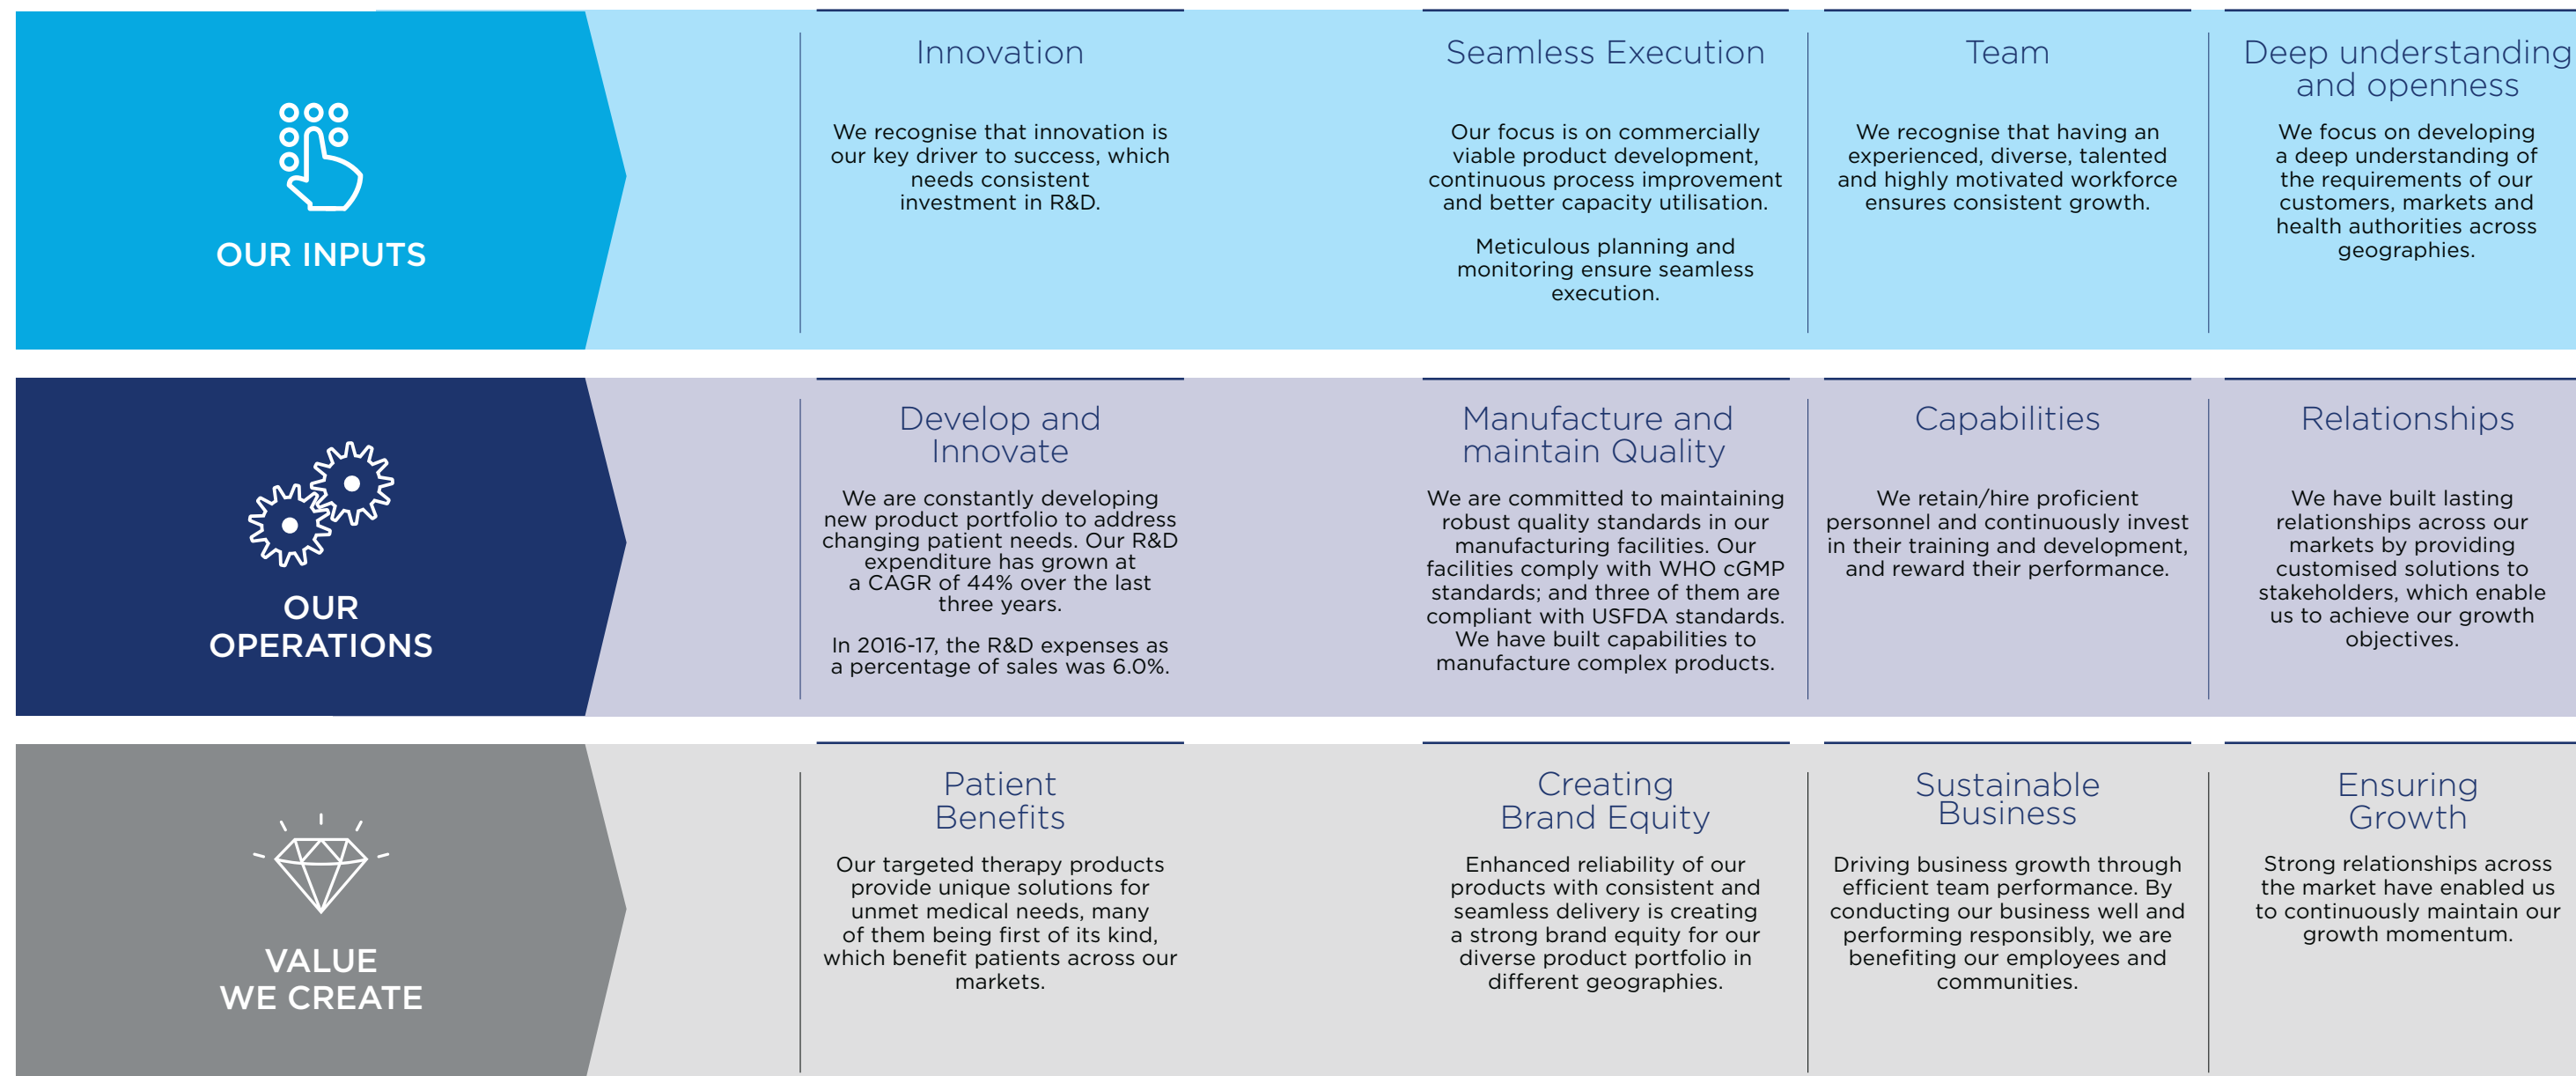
OUR INPUTS

Innovation

We recognise that innovation is our key driver to success, which needs consistent investment in R&D.

Seamless Execution

Our focus is on commercially viable product development, continuous process improvement and better capacity utilisation.

Meticulous planning and monitoring ensure seamless execution.

Team

We recognise that having an experienced, diverse, talented and highly motivated workforce ensures consistent growth.

Deep understanding and openness

We focus on developing a deep understanding of the requirements of our customers, markets and health authorities across geographies.

OUR OPERATIONS

Develop and Innovate

We are constantly developing new product portfolio to address changing patient needs. Our R&D expenditure has grown at a CAGR of 44% over the last three years.

In 2016-17, the R&D expenses as a percentage of sales was 6.0%.

Manufacture and maintain Quality

We are committed to maintaining robust quality standards in our manufacturing facilities. Our facilities comply with WHO cGMP standards; and three of them are compliant with USFDA standards. We have built capabilities to manufacture complex products.

Capabilities

We retain/hire proficient personnel and continuously invest in their training and development, and reward their performance.

Relationships

We have built lasting relationships across our markets by providing customised solutions to stakeholders, which enable us to achieve our growth objectives.

VALUE WE CREATE

Patient Benefits

Our targeted therapy products provide unique solutions for unmet medical needs, many of them being first of its kind, which benefit patients across our markets.

Creating Brand Equity

Enhanced reliability of our products with consistent and seamless delivery is creating a strong brand equity for our diverse product portfolio in different geographies.

Sustainable Business

Driving business growth through efficient team performance. By conducting our business well and performing responsibly, we are benefiting our employees and communities.

Ensuring Growth

Strong relationships across the market have enabled us to continuously maintain our growth momentum.